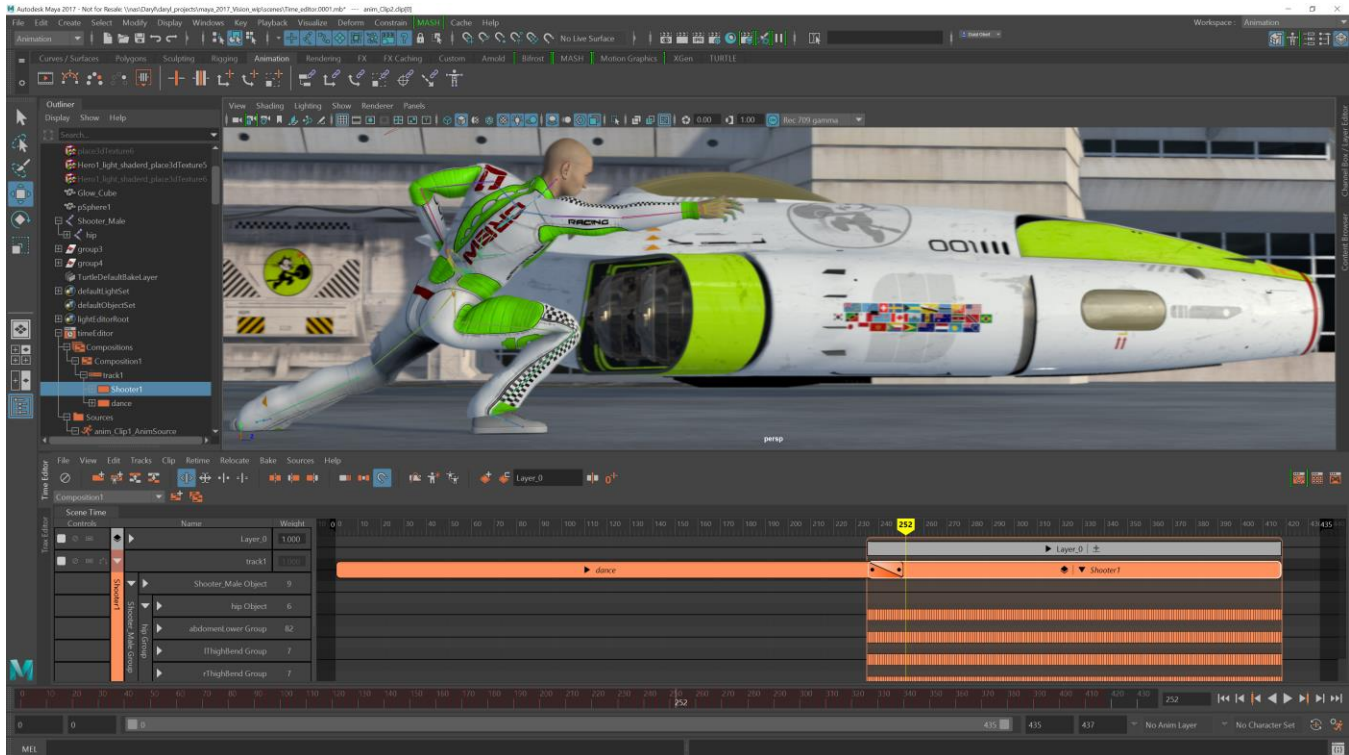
Autodesk Maya 2017 - Not for Resale: \\nas\Daryl\daryl_projects\maya_2017_Vision_wip\scenes\Time_editor.0001.mb* --- anim_Clip2.clip[0]

File Edit Create Select Modify Display Windows Key Playback Visualize Deform Constrain MASH Cache Help

Workspace : Animation

Animation

No Live Surface

Curves / Surfaces Polygons Sculpting Rigging Animation Rendering FX FX Caching Custom Arnold Bifrost MASH Motion Graphics XGen TURTLE

Outliner
Display Show Help
Search...
place3dTexture6
Hero1_light_shaded_place3dTexture5
Hero1_light_shaded_place3dTexture6
Glow_Cube
pSphere1
Shooter_Male
hip
group3
group4
TurtleDefaultBakeLayer
defaultLightSet
defaultObjectSet
lightEditorRoot
timeEditor
Compositions
Composition1
track1
Shooter1
dance
Sources
anim_Clip1_AnimSource

View Shading Lighting Show Renderer Panels
0.00 1.00 Rec 709 gamma

RACING
001111
persp

Channel Box / Layer Editor
Content Browser

Time Editor
File View Edit Tracks Clip Retime Relocate Bake Sources Help
Layer_0
Composition1
Scene Time
Controls Name Weight
Layer_0 1.000
track1 1.000
Shooter_Male Object 9
hip Object 6
abdomenLower Group 82
lThighBend Group 7
rThighBend Group 7
Shooter1
Shooter_Male Group
hip Group

0 10 20 30 40 50 60 70 80 90 100 110 120 130 140 150 160 170 180 190 200 210 220 230 240 252 260 270 280 290 300 310 320 330 340 350 360 370 380 390 400 410 420 435

Layer_0
dance
Shooter1

0 10 20 30 40 50 60 70 80 90 100 110 120 130 140 150 160 170 180 190 200 210 220 230 240 250 252 260 270 280 290 300 310 320 330 340 350 360 370 380 390 400 410 420 430 252

0 0 0 435 435 437 No Anim Layer No Character Set

MEL